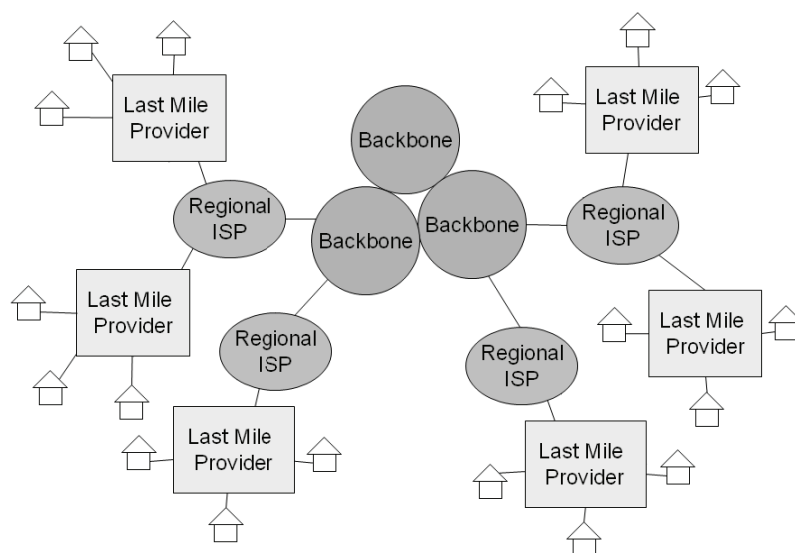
Last Mile Provider

Backbone

Last Mile Provider

Regional ISP

Backbone

Backbone

Regional ISP

Last Mile Provider

Regional ISP

Regional ISP

Last Mile Provider

Last Mile Provider

Last Mile Provider